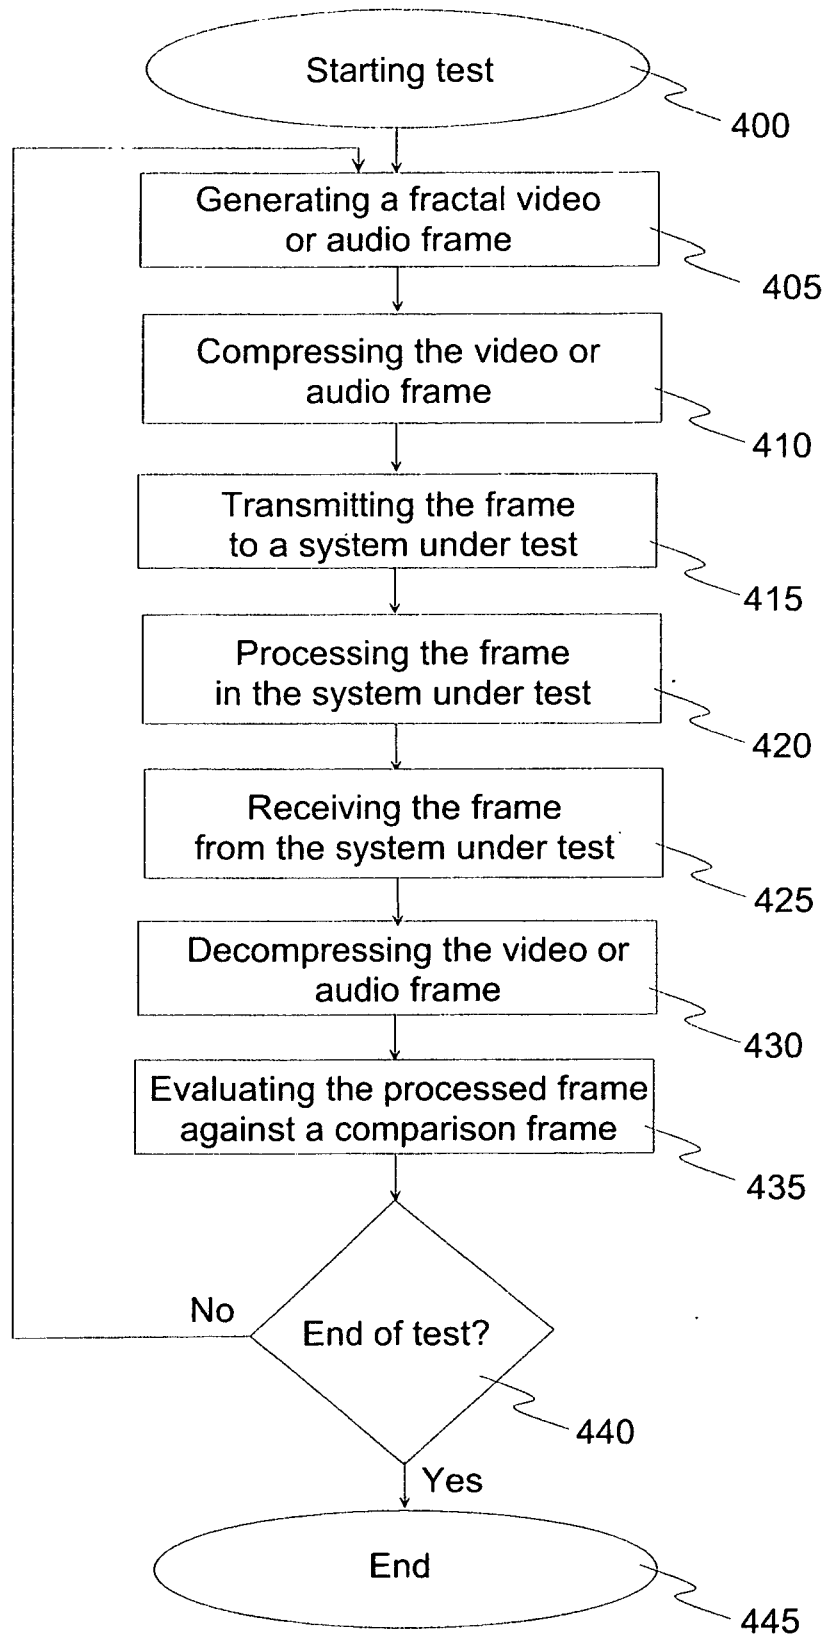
Starting test

400

Generating a fractal video or audio frame

405

Compressing the video or audio frame

410

Transmitting the frame to a system under test

415

Processing the frame in the system under test

420

Receiving the frame from the system under test

425

Decompressing the video or audio frame

430

Evaluating the processed frame against a comparison frame

435

No

End of test?

440

Yes

End

445